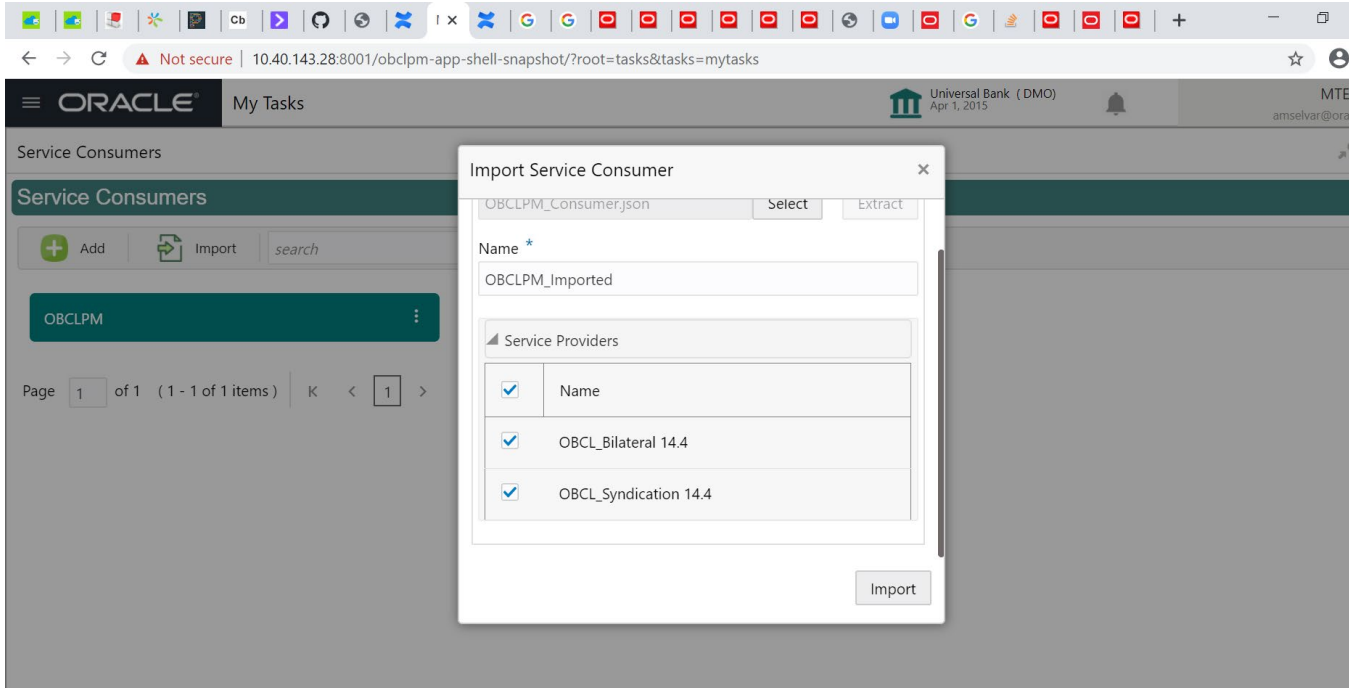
Not secure | 10.40.143.28:8001/obclpm-app-shell-snapshot/?root=tasks&tasks=mytasks

ORACLE My Tasks

Universal Bank (DMO)
Apr 1, 2015

MTE
amselvar@ora

Service Consumers

Service Consumers

Add Import search

OBCLPM

Page 1 of 1 (1 - 1 of 1 items) K < 1 >

Import Service Consumer ×

OBCLPM_Consumer.json Select Extract

Name *

OBCLPM_Imported

Service Providers

| | Name |
|---|---|
| ✓ | OBCL_Bilateral 14.4 |
| ✓ | OBCL_Syndication 14.4 |

Import